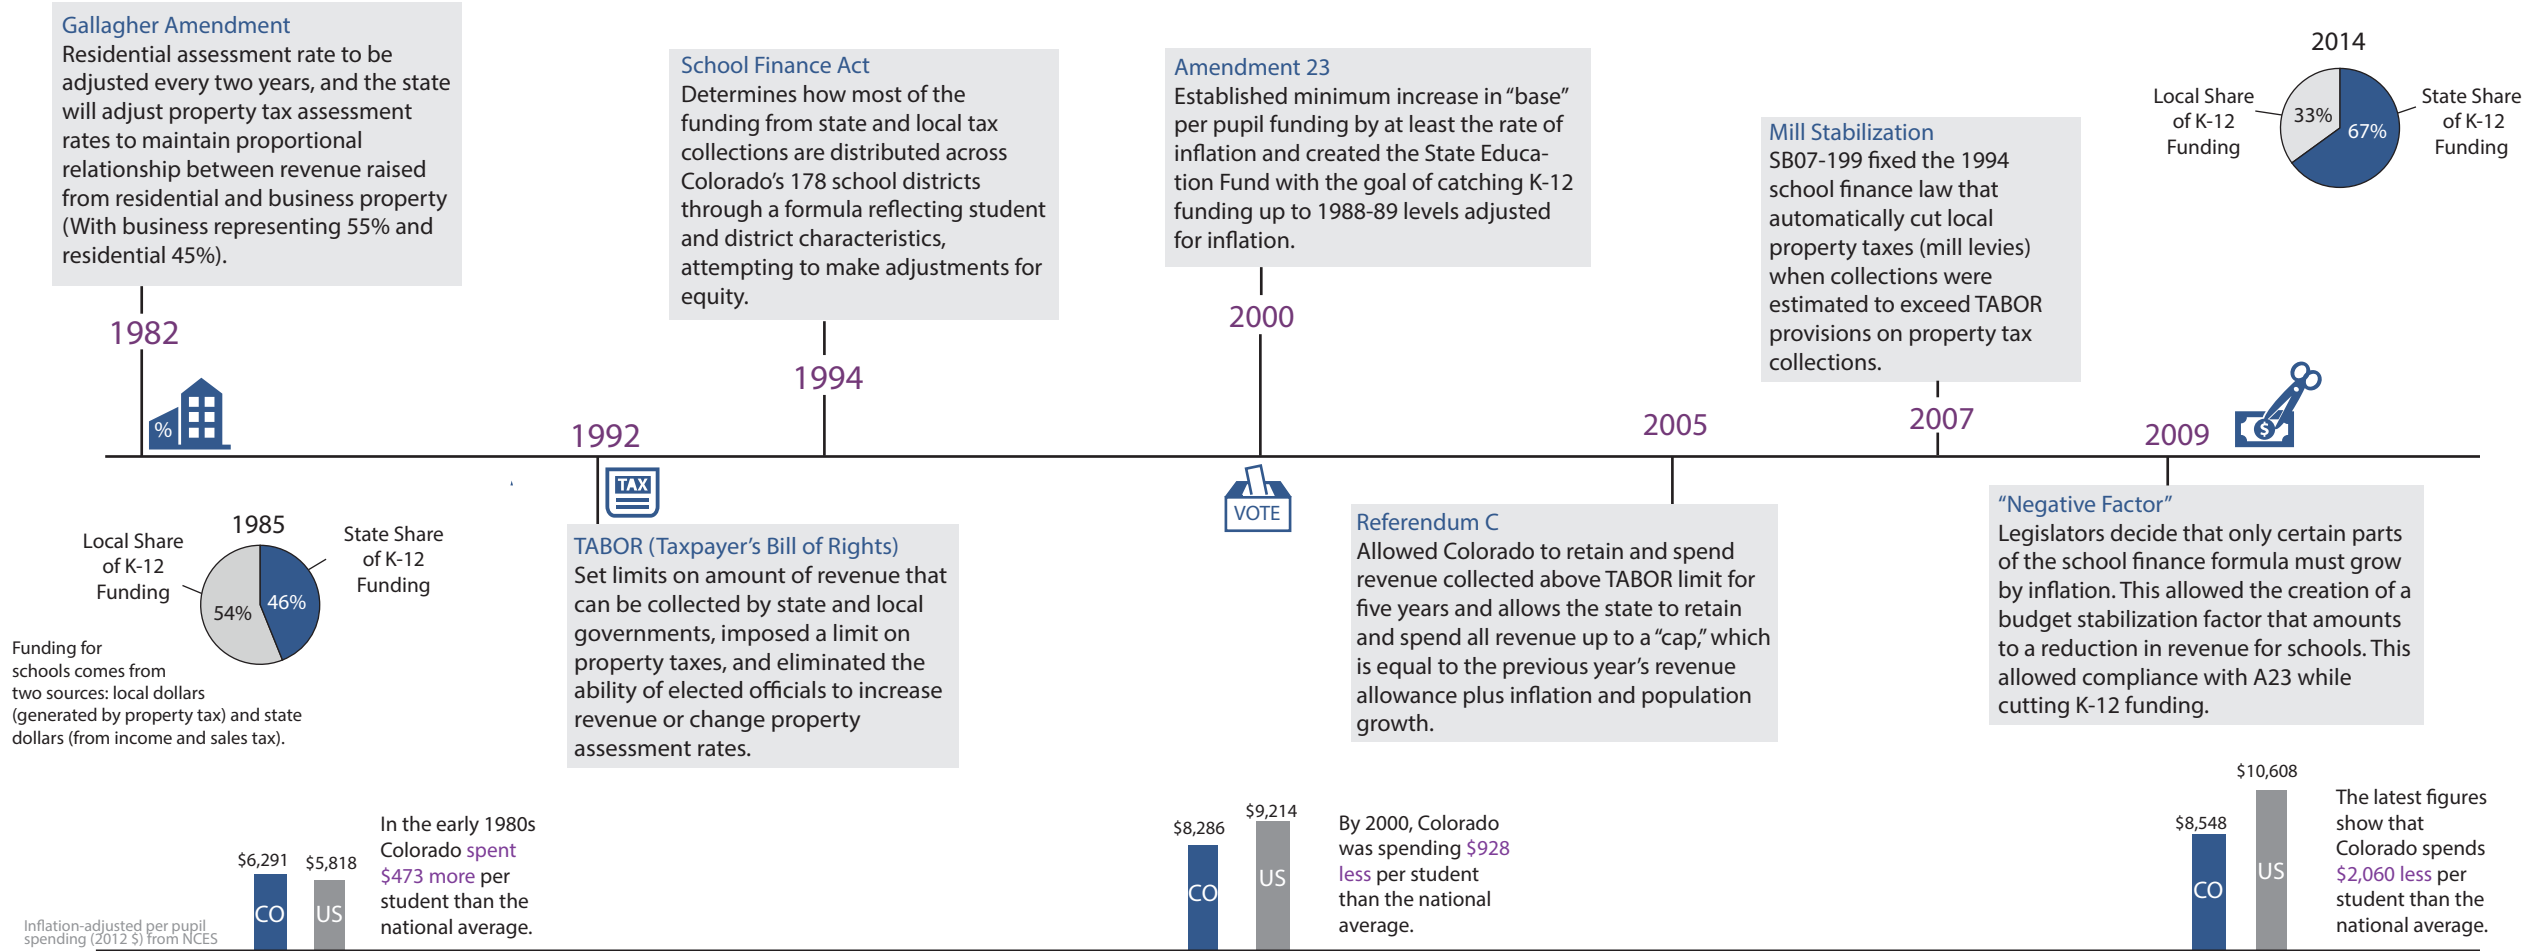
Gallagher Amendment
Residential assessment rate to be adjusted every two years, and the state will adjust property tax assessment rates to maintain proportional relationship between revenue raised from residential and business property (With business representing 55% and residential 45%).

1982

%

School Finance Act
Determines how most of the funding from state and local tax collections are distributed across Colorado's 178 school districts through a formula reflecting student and district characteristics, attempting to make adjustments for equity.

1994

1992

TAX

Amendment 23
Established minimum increase in "base" per pupil funding by at least the rate of inflation and created the State Education Fund with the goal of catching K-12 funding up to 1988-89 levels adjusted for inflation.

2000

VOTE

Mill Stabilization
SB07-199 fixed the 1994 school finance law that automatically cut local property taxes (mill levies) when collections were estimated to exceed TABOR provisions on property tax collections.

2005

2007

2014
Local Share of K-12 Funding
33%
67%
State Share of K-12 Funding

2009

$

1985
Local Share of K-12 Funding
54%
46%
State Share of K-12 Funding

Funding for schools comes from two sources: local dollars (generated by property tax) and state dollars (from income and sales tax).

TABOR (Taxpayer's Bill of Rights)
Set limits on amount of revenue that can be collected by state and local governments, imposed a limit on property taxes, and eliminated the ability of elected officials to increase revenue or change property assessment rates.

Referendum C
Allowed Colorado to retain and spend revenue collected above TABOR limit for five years and allows the state to retain and spend all revenue up to a "cap," which is equal to the previous year's revenue allowance plus inflation and population growth.

"Negative Factor"
Legislators decide that only certain parts of the school finance formula must grow by inflation. This allowed the creation of a budget stabilization factor that amounts to a reduction in revenue for schools. This allowed compliance with A23 while cutting K-12 funding.

$6,291
$5,818
CO
US
In the early 1980s Colorado spent $473 more per student than the national average.

Inflation-adjusted per pupil spending (2012 $) from NCES

$8,286
$9,214
CO
US
By 2000, Colorado was spending $928 less per student than the national average.

$8,548
$10,608
CO
US
The latest figures show that Colorado spends $2,060 less per student than the national average.